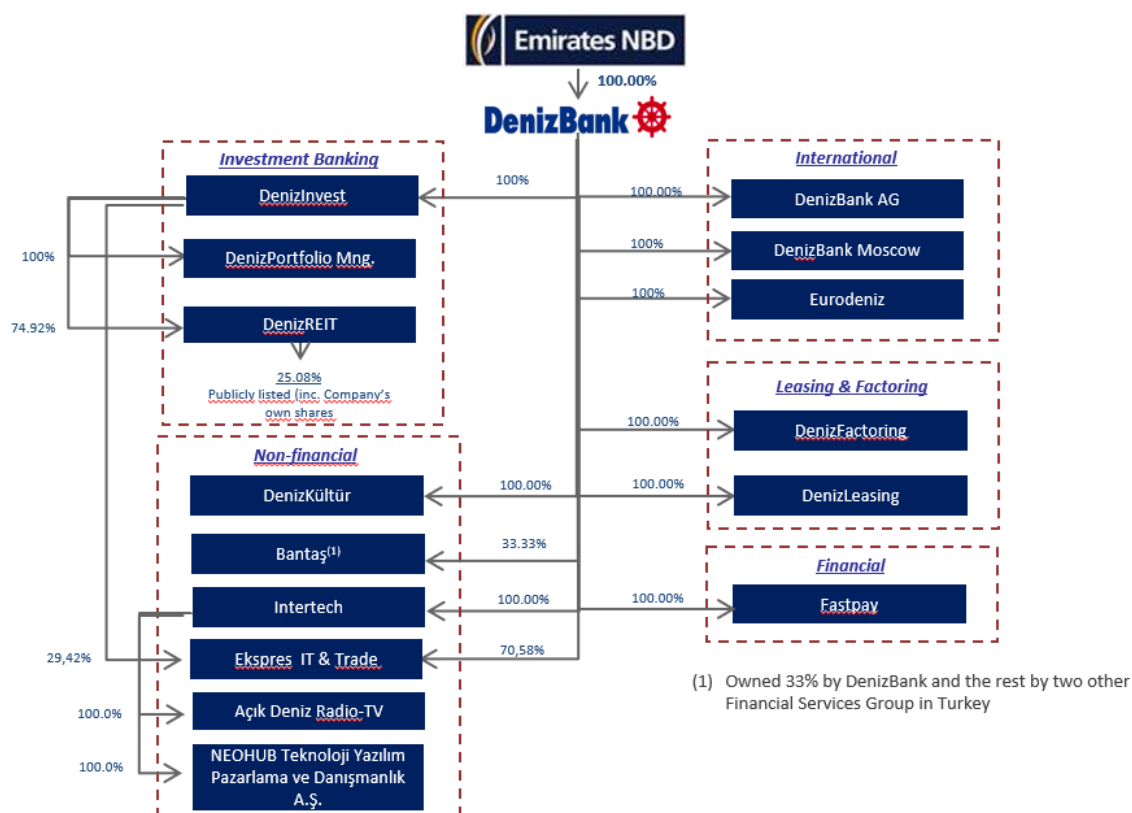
Emirates NBD

100.00%

DenizBank

Investment Banking

DenizInvest

100%

DenizPortfolio Mng.

100%

DenizREIT

74.92%

25.08%
Publicly listed (inc. Company's own shares

International

100.00%

DenizBank AG

100%

DenizBank Moscow

100%

Eurodeniz

Leasing & Factoring

100.00%

DenizFactoring

100.00%

DenizLeasing

Non-financial

100.00%

DenizKültür

33.33%

Bantaş$^{(1)}$

100.00%

Intertech

Financial

100.00%

Fastpay

29,42%

70,58%

Ekspres IT & Trade

100.0%

Açık Deniz Radio-TV

100.0%

NEOHUB Teknoloji Yazılım Pazarlama ve Danışmanlık A.Ş.

(1) Owned 33% by DenizBank and the rest by two other Financial Services Group in Turkey